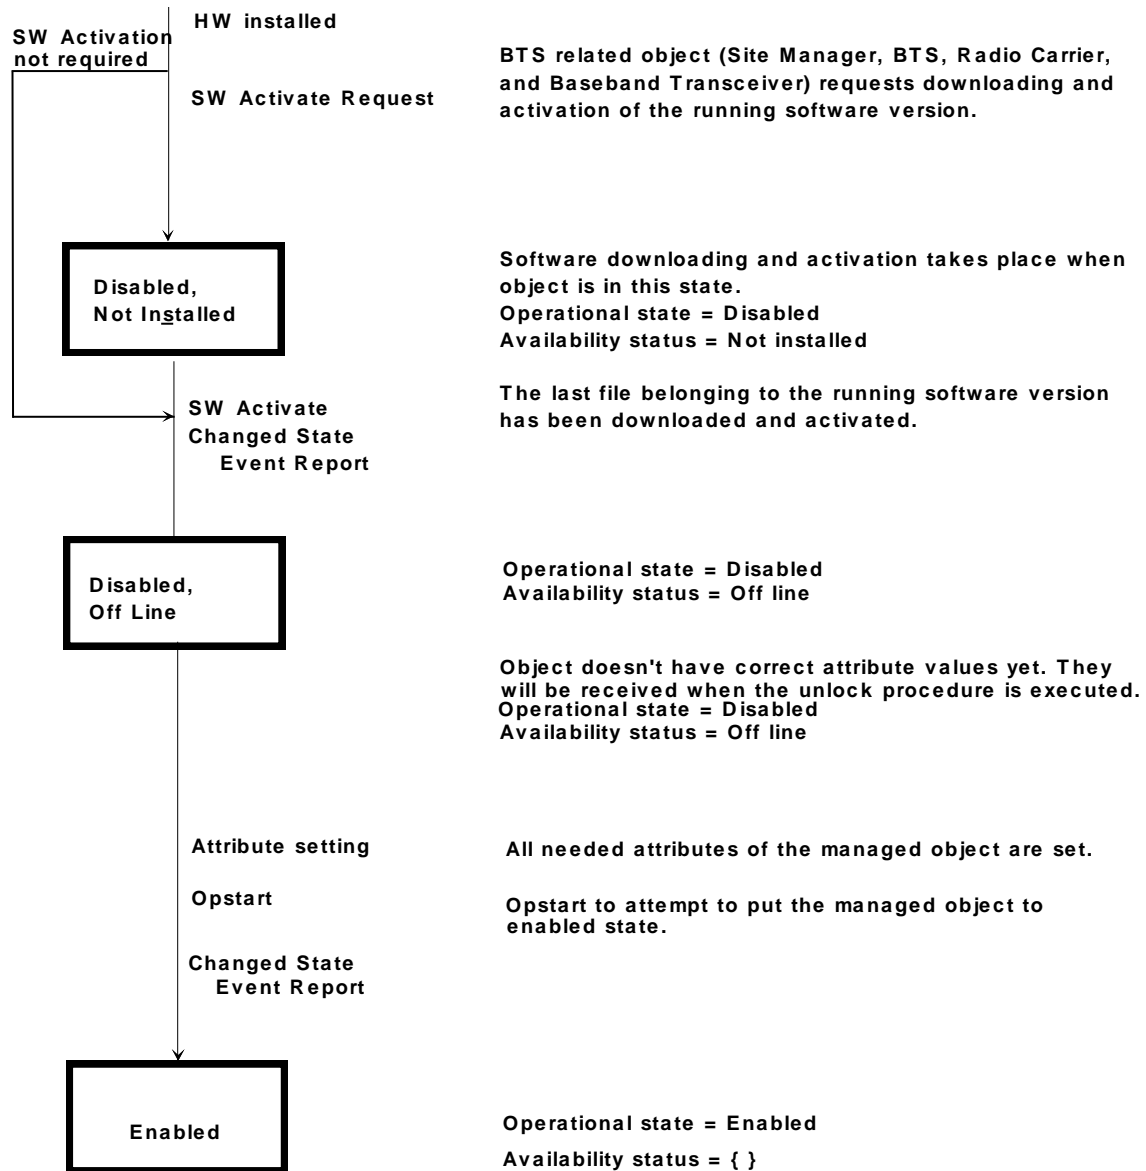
HW installed

SW Activation not required

SW Activate Request

BTS related object (Site Manager, BTS, Radio Carrier, and Baseband Transceiver) requests downloading and activation of the running software version.

Disabled, Not Installed

Software downloading and activation takes place when object is in this state.
Operational state = Disabled
Availability status = Not installed

SW Activate Changed State Event Report

The last file belonging to the running software version has been downloaded and activated.

Disabled, Off Line

Operational state = Disabled
Availability status = Off line

Object doesn't have correct attribute values yet. They will be received when the unlock procedure is executed.
Operational state = Disabled
Availability status = Off line

Attribute setting

All needed attributes of the managed object are set.

Opstart

Opstart to attempt to put the managed object to enabled state.

Changed State Event Report

Enabled

Operational state = Enabled
Availability status = { }